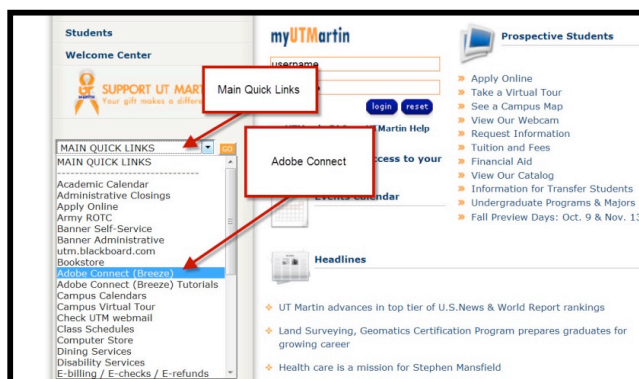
Students

Welcome Center

SUPPORT UT MART

Your gift makes a differe

Main Quick Links

MAIN QUICK LINKS

GO

MAIN QUICK LINKS

--------------------

Academic Calendar
Administrative Closings
Apply Online
Army ROTC
Banner Self-Service
Banner Administrative
utm.blackboard.com
Bookstore
Adobe Connect (Breeze)
Adobe Connect (Breeze) Tutorials
Campus Calendars
Campus Virtual Tour
Check UTM webmail
Class Schedules
Computer Store
Dining Services
Disability Services
E-billing / E-checks / E-refunds

myUTMartin

username

login reset

UT Martin Help

Adobe Connect

ccess to your

Events Calendar

Headlines

UT Martin advances in top tier of U.S.News & World Report rankings

Land Surveying, Geomatics Certification Program prepares graduates for growing career

Health care is a mission for Stephen Mansfield

Prospective Students

Apply Online
Take a Virtual Tour
See a Campus Map
View Our Webcam
Request Information
Tuition and Fees
Financial Aid
View Our Catalog
Information for Transfer Students
Undergraduate Programs & Majors
Fall Preview Days: Oct. 9 & Nov. 13